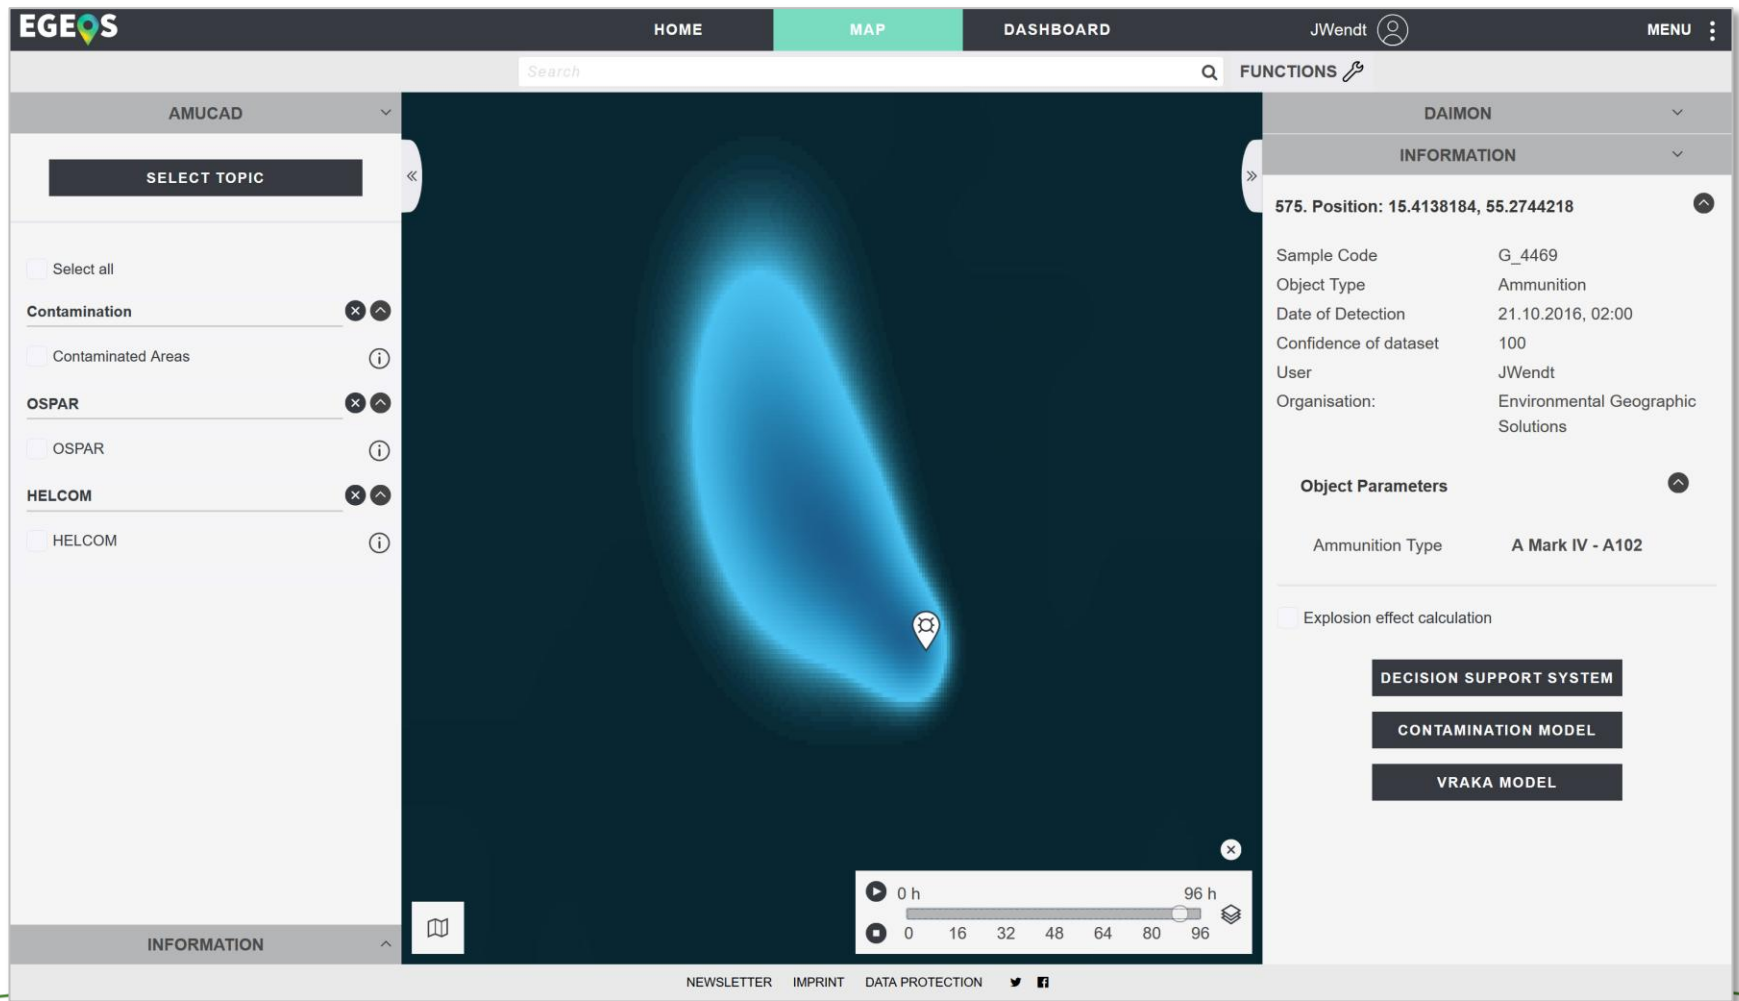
EGEOS

HOME MAP DASHBOARD JWendt MENU

Search

FUNCTIONS

AMUCAD

SELECT TOPIC

Select all

Contamination

Contaminated Areas

OSPAR

OSPAR

HELCOM

HELCOM

INFORMATION

0 h 96 h

0 16 32 48 64 80 96

DAIMON

INFORMATION

575. Position: 15.4138184, 55.2744218

| Sample Code | G_4469 |
|---|---|
| Object Type | Ammunition |
| Date of Detection | 21.10.2016, 02:00 |
| Confidence of dataset | 100 |
| User | JWendt |
| Organisation: | Environmental Geographic Solutions |

Object Parameters

Ammunition Type A Mark IV - A102

Explosion effect calculation

DECISION SUPPORT SYSTEM

CONTAMINATION MODEL

VRAKA MODEL

NEWSLETTER IMPRINT DATA PROTECTION